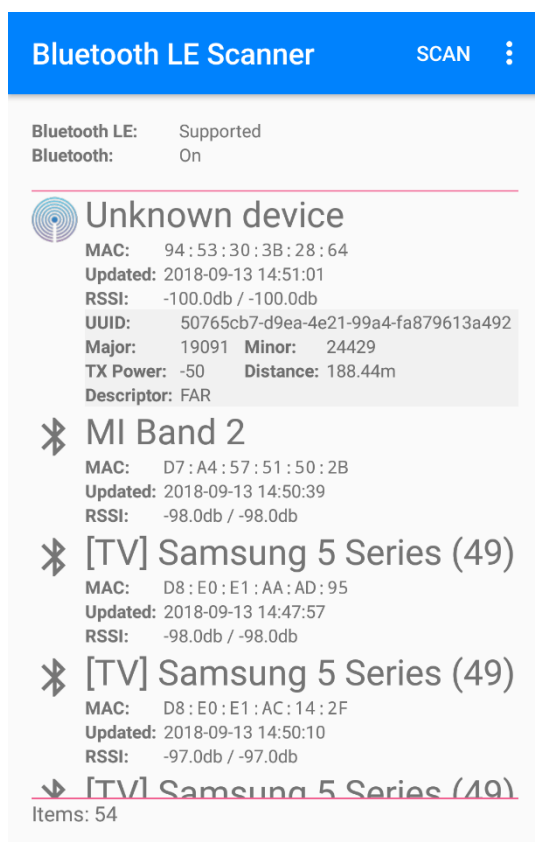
Bluetooth LE Scanner SCAN

Bluetooth LE: Supported
Bluetooth: On

Unknown device
MAC: 94:53:30:3B:28:64
Updated: 2018-09-13 14:51:01
RSSI: -100.0db / -100.0db
UUID: 50765cb7-d9ea-4e21-99a4-fa879613a492
Major: 19091 Minor: 24429
TX Power: -50 Distance: 188.44m
Descriptor: FAR

MI Band 2
MAC: D7:A4:57:51:50:2B
Updated: 2018-09-13 14:50:39
RSSI: -98.0db / -98.0db

[TV] Samsung 5 Series (49)
MAC: D8:E0:E1:AA:AD:95
Updated: 2018-09-13 14:47:57
RSSI: -98.0db / -98.0db

[TV] Samsung 5 Series (49)
MAC: D8:E0:E1:AC:14:2F
Updated: 2018-09-13 14:50:10
RSSI: -97.0db / -97.0db

[TV] Samsung 5 Series (49)

Items: 54